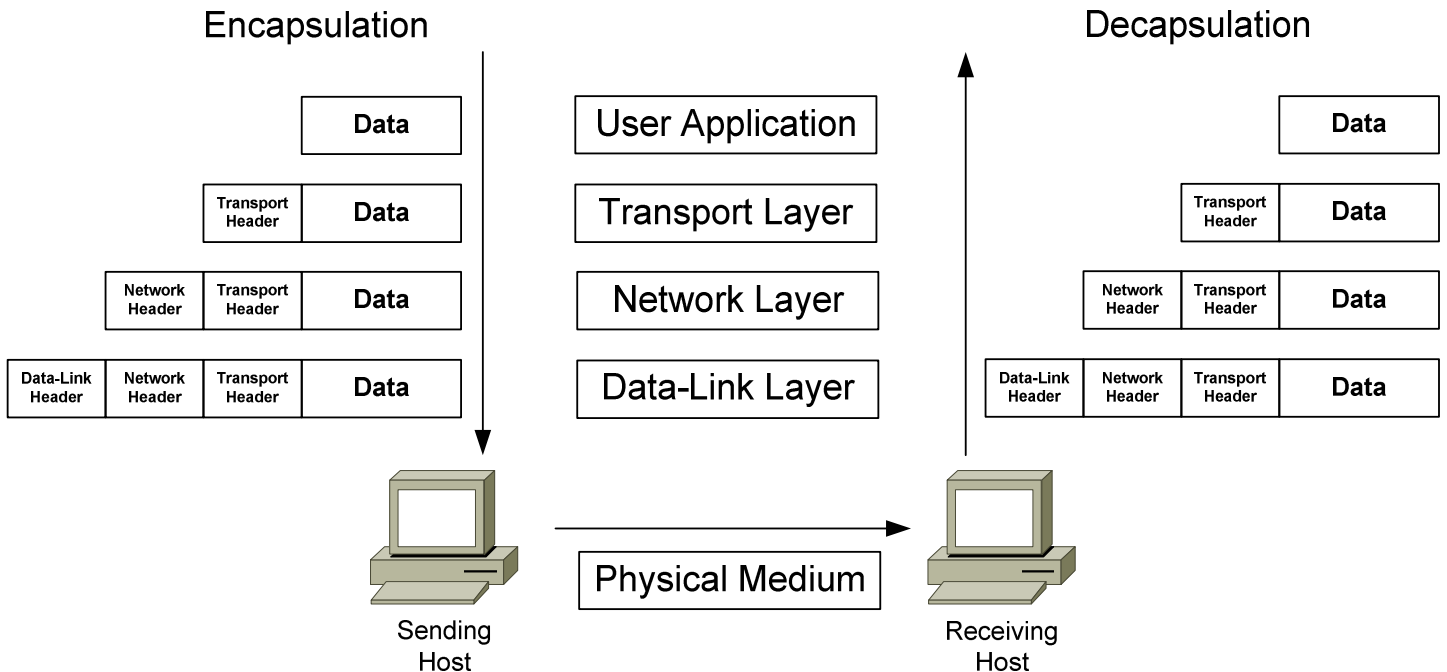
Encapsulation

Decapsulation

Data

User Application

Data

Transport Header

Data

Transport Layer

Transport Header

Data

Network Header

Transport Header

Data

Network Layer

Network Header

Transport Header

Data

Data-Link Header

Network Header

Transport Header

Data

Data-Link Layer

Data-Link Header

Network Header

Transport Header

Data

Physical Medium

Sending Host

Receiving Host